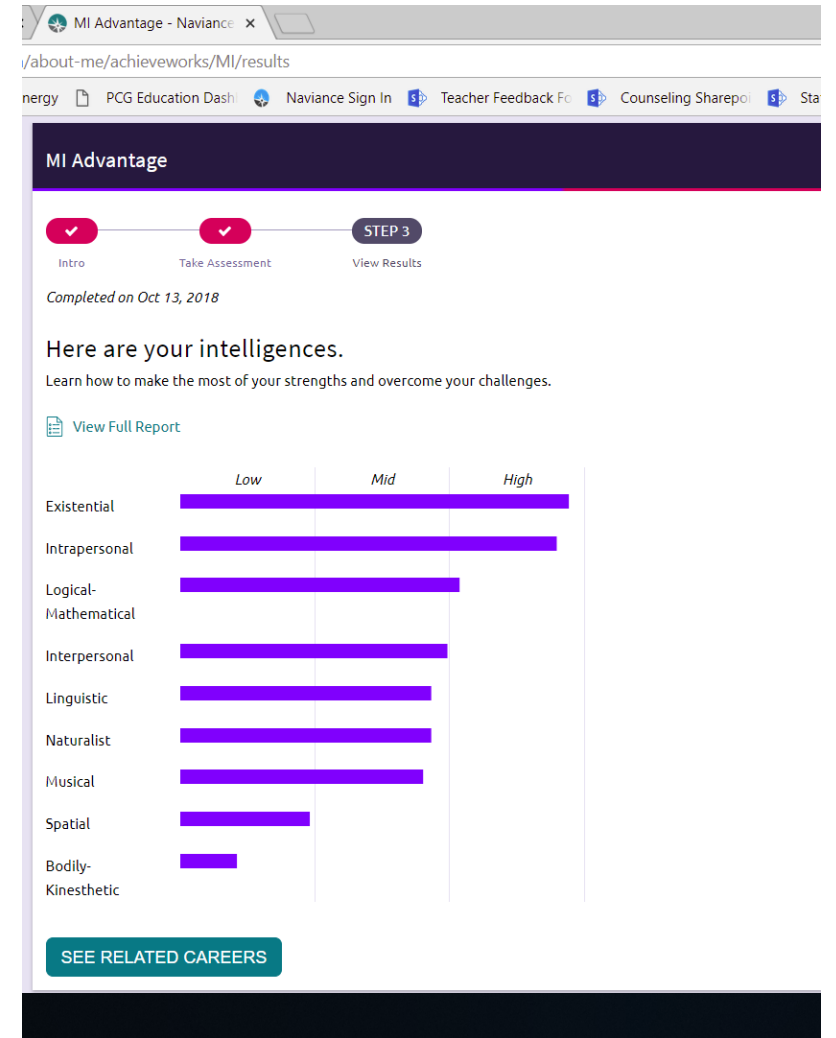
MI Advantage - Naviance ×

/about-me/achieveworks/MI/results

nergy PCG Education Dash Naviance Sign In Teacher Feedback Fo Counseling Sharepo Sta

MI Advantage

STEP 3

Intro Take Assessment View Results

Completed on Oct 13, 2018

Here are your intelligences.

Learn how to make the most of your strengths and overcome your challenges.

View Full Report

Low Mid High

Existential

Intrapersonal

Logical-Mathematical

Interpersonal

Linguistic

Naturalist

Musical

Spatial

Bodily-Kinesthetic

SEE RELATED CAREERS